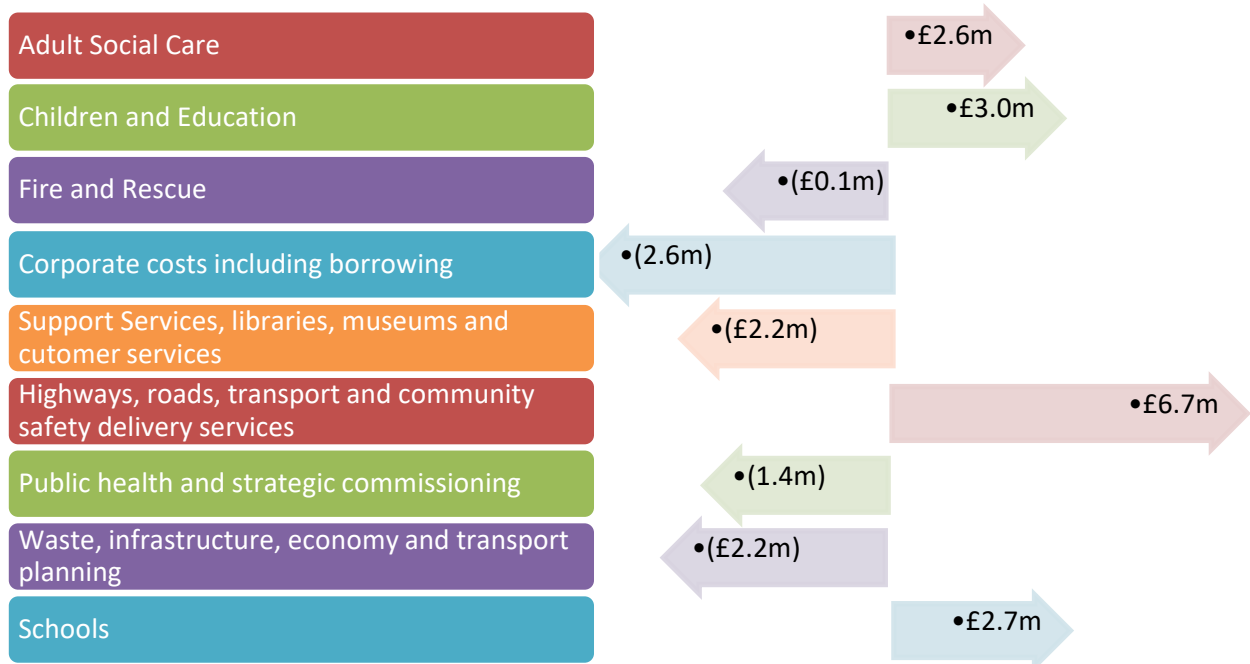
Adult Social Care
•£2.6m

Children and Education
•£3.0m

Fire and Rescue
•(£0.1m)

Corporate costs including borrowing
•(2.6m)

Support Services, libraries, museums and cutomer services
•(£2.2m)

Highways, roads, transport and community safety delivery services
•£6.7m

Public health and strategic commissioning
•(1.4m)

Waste, infrastructure, economy and transport planning
•(£2.2m)

Schools
•£2.7m